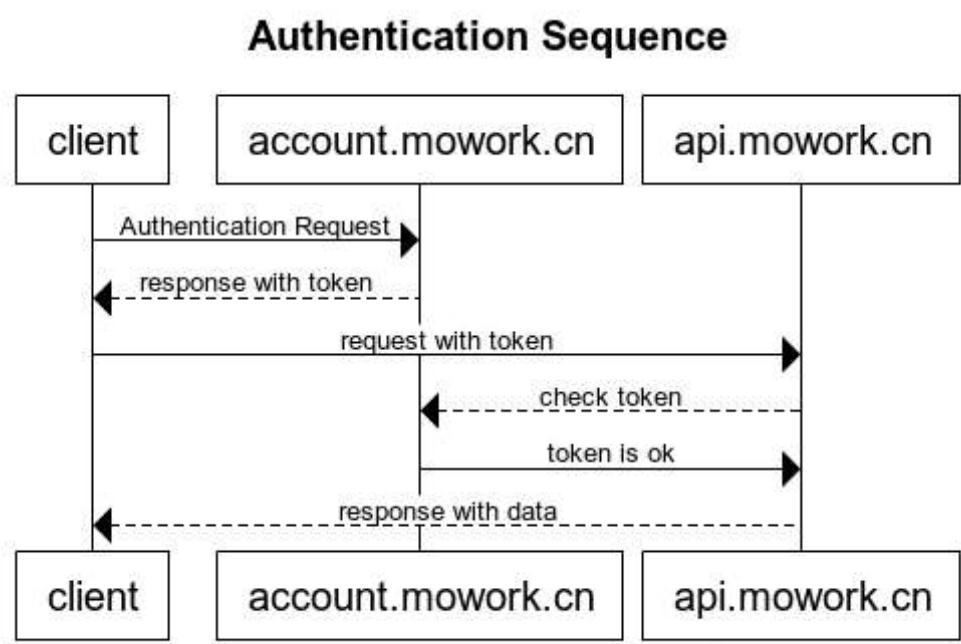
Authentication Sequence

client

account.mowork.cn

api.mowork.cn

Authentication Request

response with token

request with token

check token

token is ok

response with data

client

account.mowork.cn

api.mowork.cn